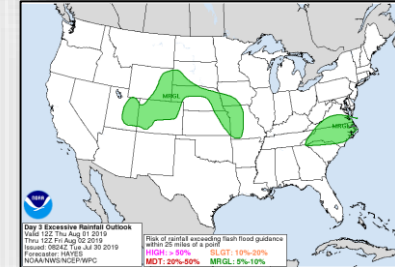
MRGL

MRGL

NOAA

Day 3 Excessive Rainfall Outlook
Valid 12Z Thu Aug 01 2019
Thru 12Z Fri Aug 02 2019
Issued: 0824Z Tue Jul 30 2019
Forecaster: HAYES
NOAA/NWS/NCEP/WPC

Risk of rainfall exceeding flash flood guidance within 25 miles of a point
HIGH: > 50%
SLGT: 10%-20%
MDT: 20%-50%
MRGL: 5%-10%